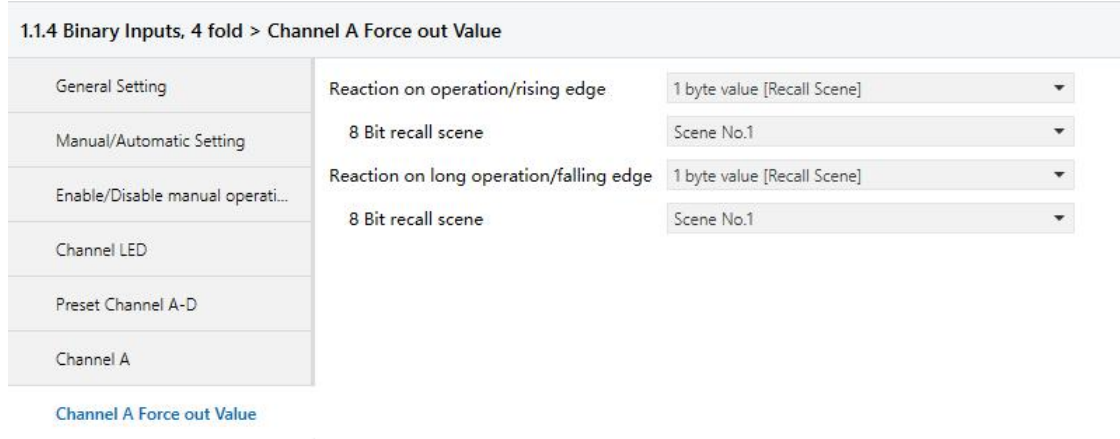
1.1.4 Binary Inputs, 4 fold > Channel A Force out Value

General Setting

Manual/Automatic Setting

Enable/Disable manual operati...

Channel LED

Preset Channel A-D

Channel A

Channel A Force out Value

Reaction on operation/rising edge | 1 byte value [Recall Scene]

8 Bit recall scene | Scene No.1

Reaction on long operation/falling edge | 1 byte value [Recall Scene]

8 Bit recall scene | Scene No.1